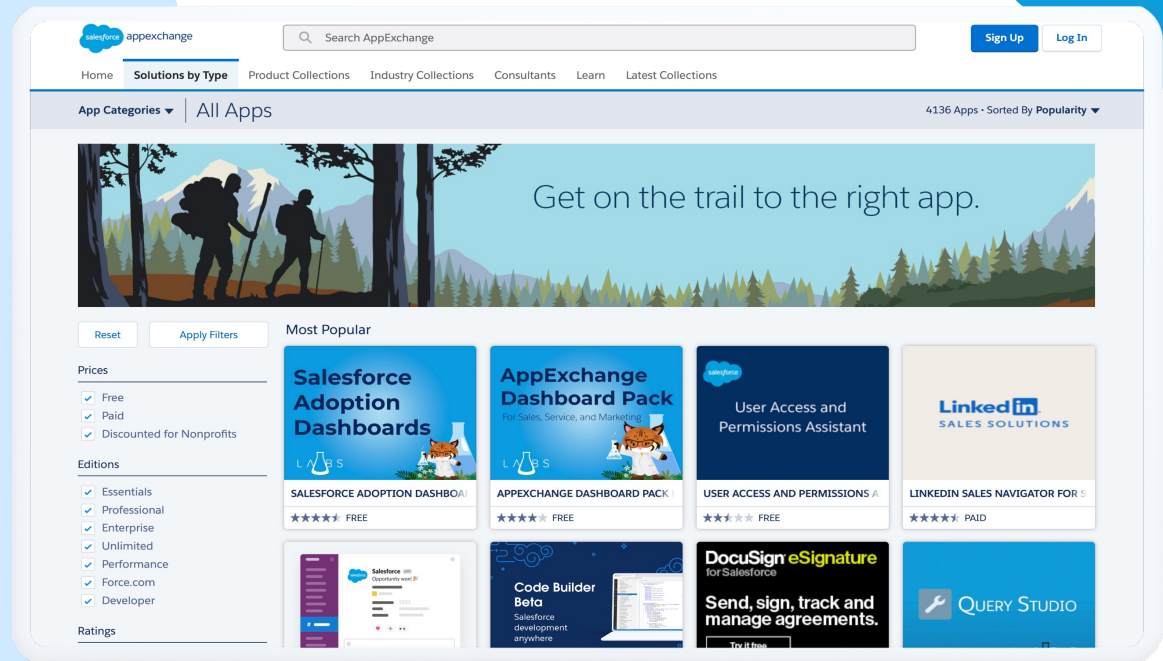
salesforce appexchange

Search AppExchange

Sign Up Log In

Home Solutions by Type Product Collections Industry Collections Consultants Learn Latest Collections

App Categories | All Apps

4136 Apps • Sorted By Popularity

Get on the trail to the right app.

Reset Apply Filters

Prices
Free
Paid
Discounted for Nonprofits

Editions
Essentials
Professional
Enterprise
Unlimited
Performance
Force.com
Developer

Ratings

Most Popular

Salesforce Adoption Dashboards
LABS
SALESFORCE ADOPTION DASHBOA
FREE

AppExchange Dashboard Pack
For Sales, Service, and Marketing
LABS
APPEXCHANGE DASHBOARD PACK
FREE

salesforce
User Access and Permissions Assistant
USER ACCESS AND PERMISSIONS A
FREE

Linked in
SALES SOLUTIONS
LINKEDIN SALES NAVIGATOR FOR S
PAID

Salesforce
Opportunity won!

Code Builder Beta
Salesforce development anywhere

DocuSign eSignature for Salesforce
Send, sign, track and manage agreements.
Try it free

QUERY STUDIO